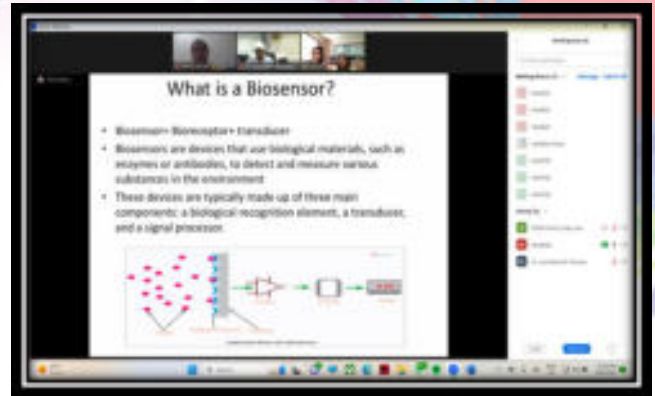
What is a Biosensor?

• Biosensor= Bioreceptor+ transducer

• Biosensors are devices that use biological materials, such as enzymes or antibodies, to detect and measure various substances in the environment

• These devices are typically made up of three main components: a biological recognition element, a transducer, and a signal processor.

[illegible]